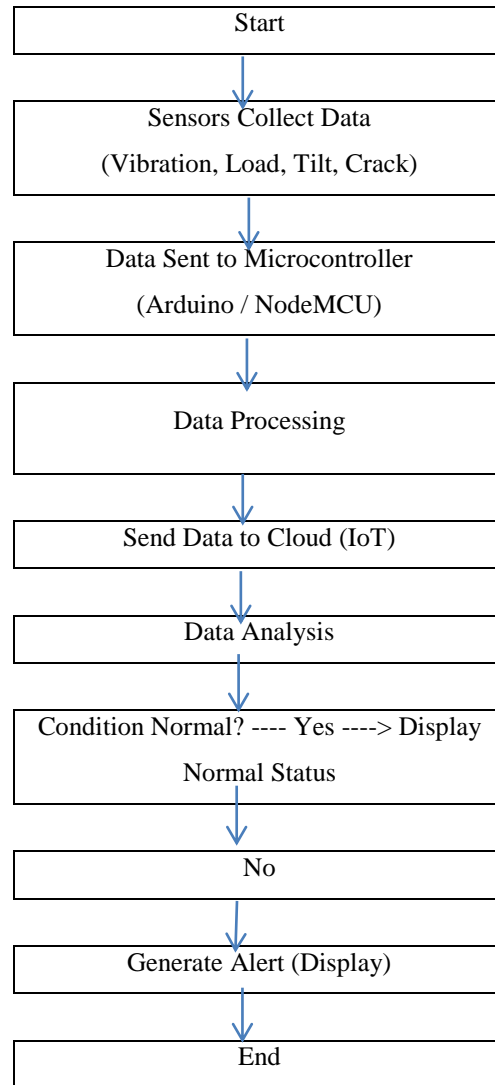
Start

Sensors Collect Data

(Vibration, Load, Tilt, Crack)

Data Sent to Microcontroller

(Arduino / NodeMCU)

Data Processing

Send Data to Cloud (IoT)

Data Analysis

Condition Normal? ---- Yes ----> Display Normal Status

No

Generate Alert (Display)

End